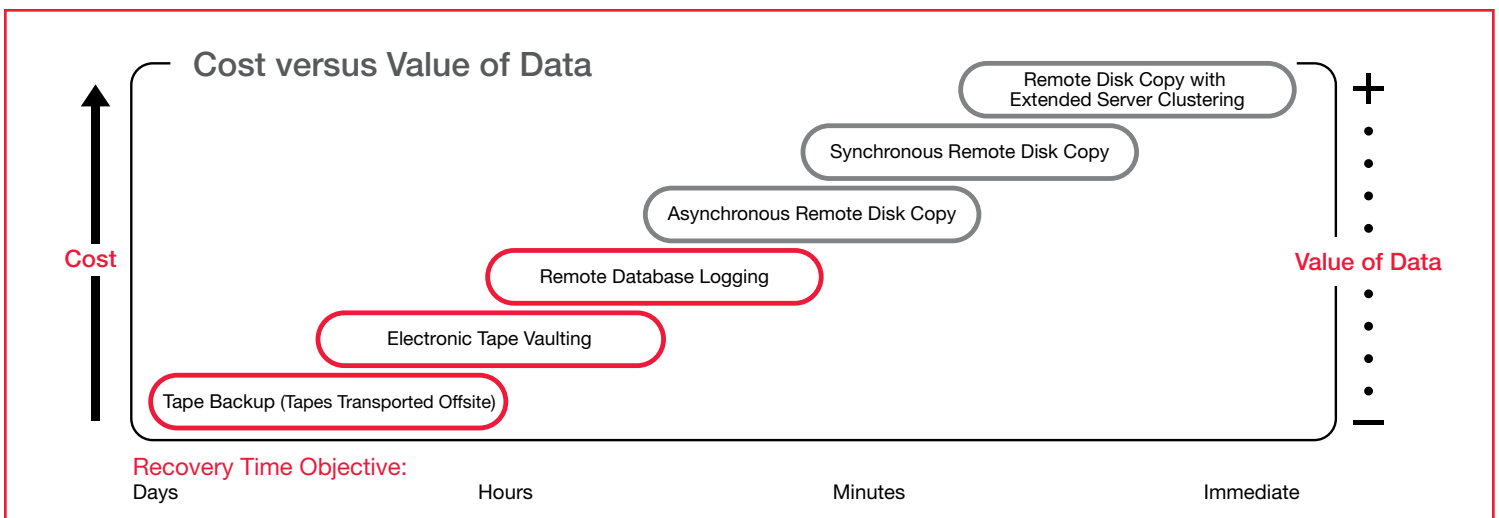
Cost versus Value of Data

Cost

Remote Disk Copy with Extended Server Clustering

Synchronous Remote Disk Copy

Asynchronous Remote Disk Copy

Remote Database Logging

Electronic Tape Vaulting

Tape Backup (Tapes Transported Offsite)

+

Value of Data

−

Recovery Time Objective:

Days Hours Minutes Immediate